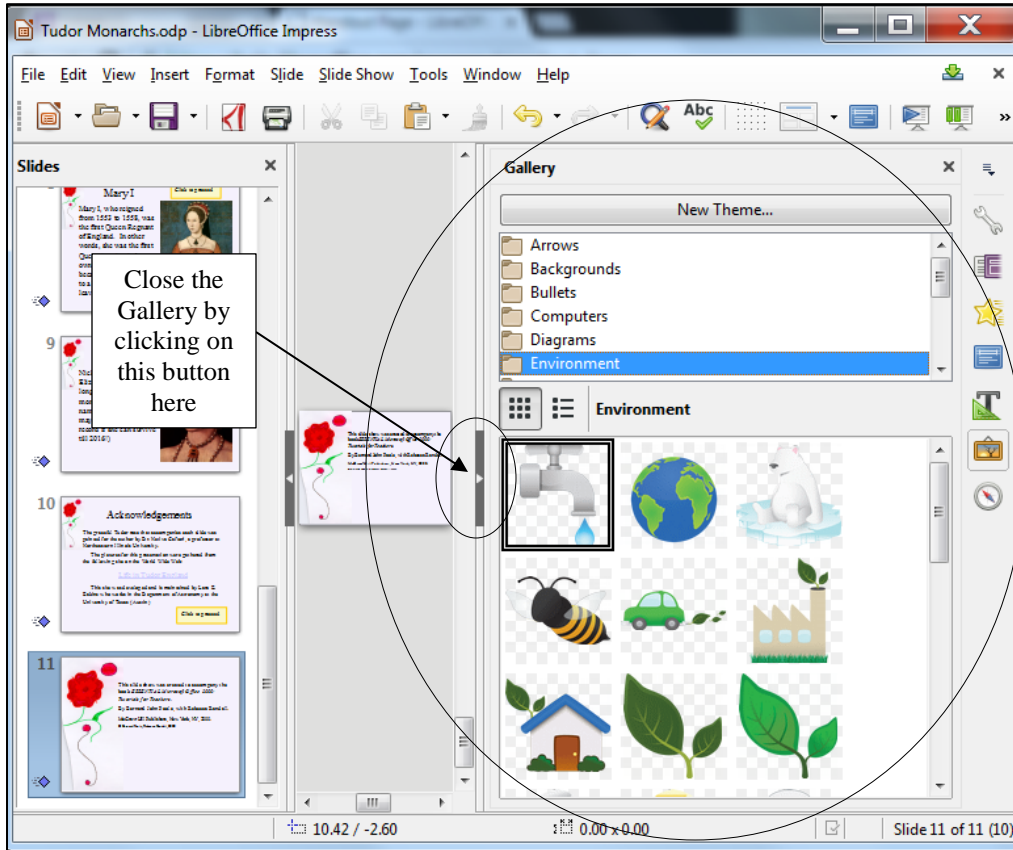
Tudor Monarchs.odp - LibreOffice Impress

File Edit View Insert Format Slide Slide Show Tools Window Help

Slides

Mary I

Click to go to Mary I

Mary I, who reigned from 1553 to 1558, was the first Queen Regnant of England. In other words, she was the first

9

10

Acknowledgements

Click to go to end

11

Close the Gallery by clicking on this button here

Gallery

New Theme...

Arrows

Backgrounds

Bullets

Computers

Diagrams

Environment

Environment

10.42 / -2.60

0.00 x 0.00

Slide 11 of 11 (10)